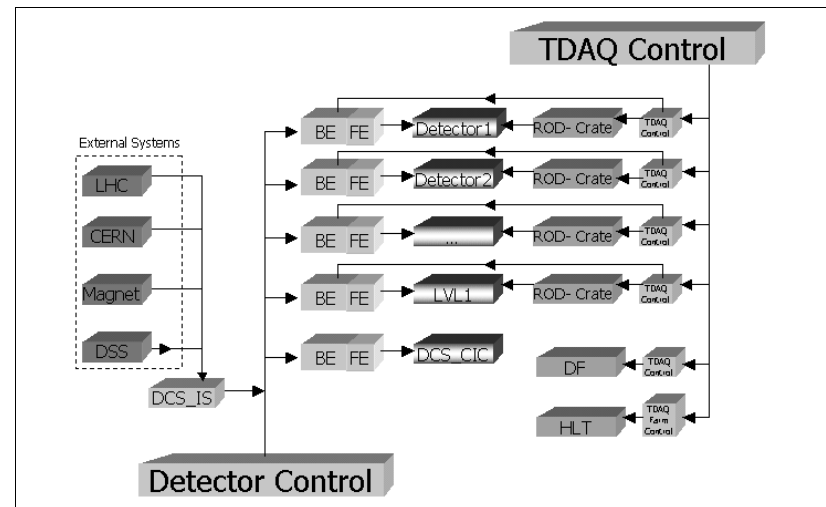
TDAQ Control

External Systems

LHC

CERN

Magnet

DSS

DCS_IS

BE FE Detector1 ROD- Crate TDAQ Control

BE FE Detector2 ROD- Crate TDAQ Control

BE FE ... ROD- Crate TDAQ Control

BE FE LVL1 ROD- Crate TDAQ Control

BE FE DCS_CIC

DF TDAQ Control

HLT TDAQ Farm Control

Detector Control